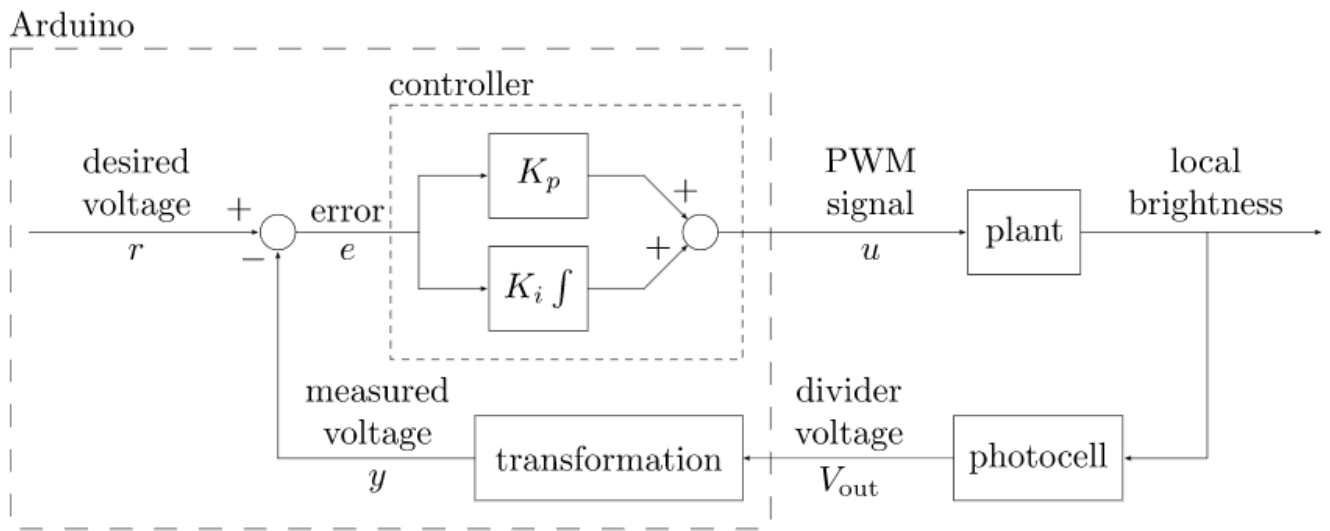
Arduino

controller

desired voltage $r$

$+$

$-$

error $e$

$K_p$

$K_i \int$

$+$

$+$

PWM signal $u$

plant

local brightness

measured voltage $y$

transformation

divider voltage $V_{\text{out}}$

photocell